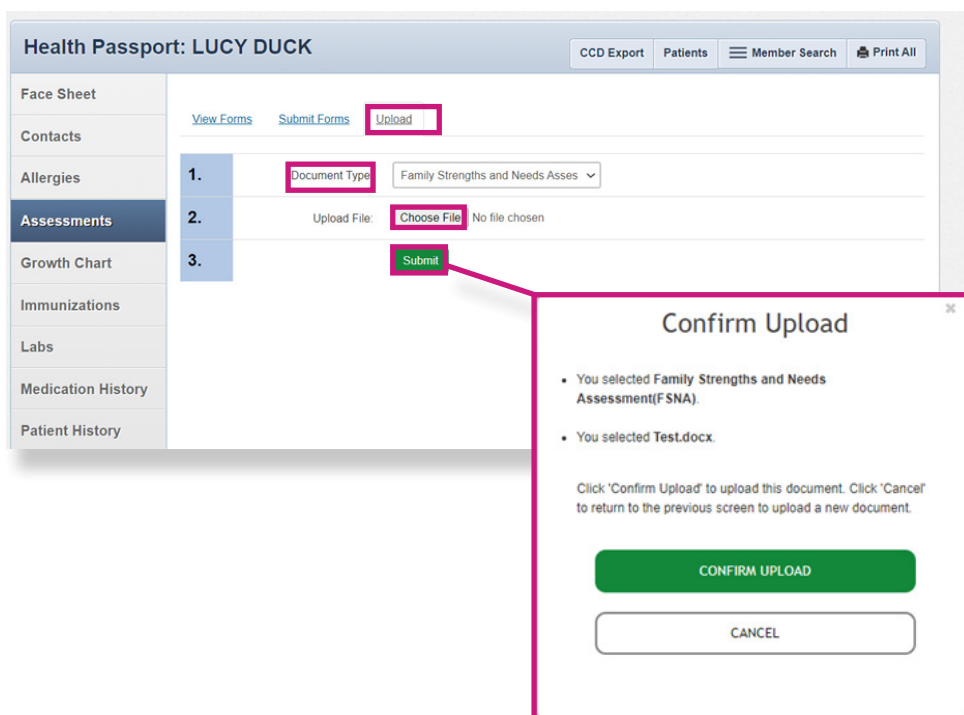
Health Passport: LUCY DUCK

CCD Export
Patients
Member Search
Print All

Face Sheet
Contacts
Allergies
Assessments
Growth Chart
Immunizations
Labs
Medication History
Patient History

View Forms
Submit Forms
Upload

1. Document Type Family Strengths and Needs Asses
2. Upload File: Choose File No file chosen
3. Submit

×

Confirm Upload

• You selected **Family Strengths and Needs Assessment(FSNA)**.

• You selected **Test.docx**.

Click 'Confirm Upload' to upload this document. Click 'Cancel' to return to the previous screen to upload a new document.

CONFIRM UPLOAD

CANCEL